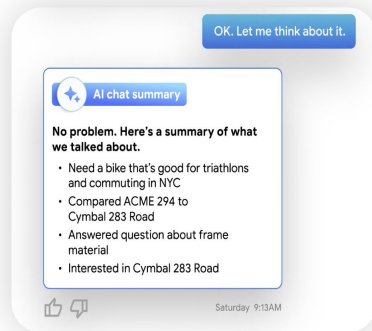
OK. Let me think about it.

AI chat summary

No problem. Here's a summary of what we talked about.

- Need a bike that's good for triathlons and commuting in NYC
- Compared ACME 294 to Cymbal 283 Road
- Answered question about frame material
- Interested in Cymbal 283 Road

Saturday 9:13AM